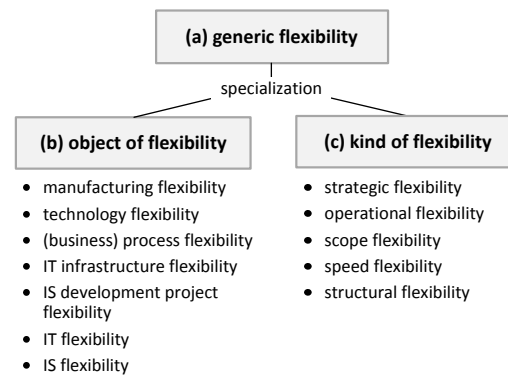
(a) generic flexibility

specialization

(b) object of flexibility

- manufacturing flexibility
- technology flexibility
- (business) process flexibility
- IT infrastructure flexibility
- IS development project flexibility
- IT flexibility
- IS flexibility

(c) kind of flexibility

- strategic flexibility
- operational flexibility
- scope flexibility
- speed flexibility
- structural flexibility